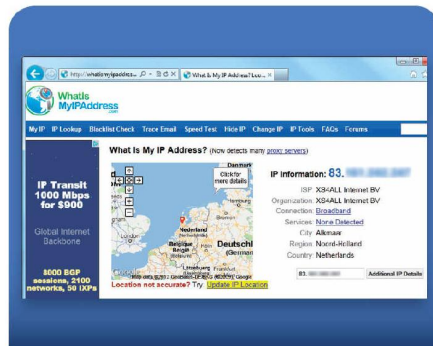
http://whatismyipaddres... What Is My IP Address? Loo...

WhatIs MyIPAddress

My IP IP Lookup Blacklist Check Trace Email Speed Test Hide IP Change IP IP Tools FAQs Forums

IP Transit 1000 Mbps for $900

Global Internet Backbone

8000 BGP sessions, 2100 networks, 50 IXPs

What Is My IP Address? (Now detects many proxy servers)

Danmark

Click for more details

Nederland

België Belgique

Deutschl

Luxembourg

Google

Location not accurate? Try: Update IP Location

IP Information: 83.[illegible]

ISP: XS4ALL Internet BV
Organization: XS4ALL Internet BV
Connection: Broadband
Services: None Detected
City: Alkmaar
Region: Noord-Holland
Country: Netherlands

83.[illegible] Additional IP Details